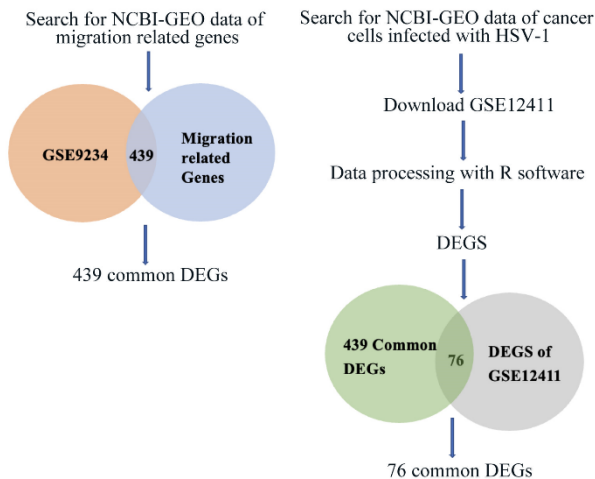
Search for NCBI-GEO data of migration related genes

GSE9234

439

Migration related Genes

439 common DEGs

Search for NCBI-GEO data of cancer cells infected with HSV-1

Download GSE12411

Data processing with R software

DEGS

439 Common DEGs

76

DEGS of GSE12411

76 common DEGs